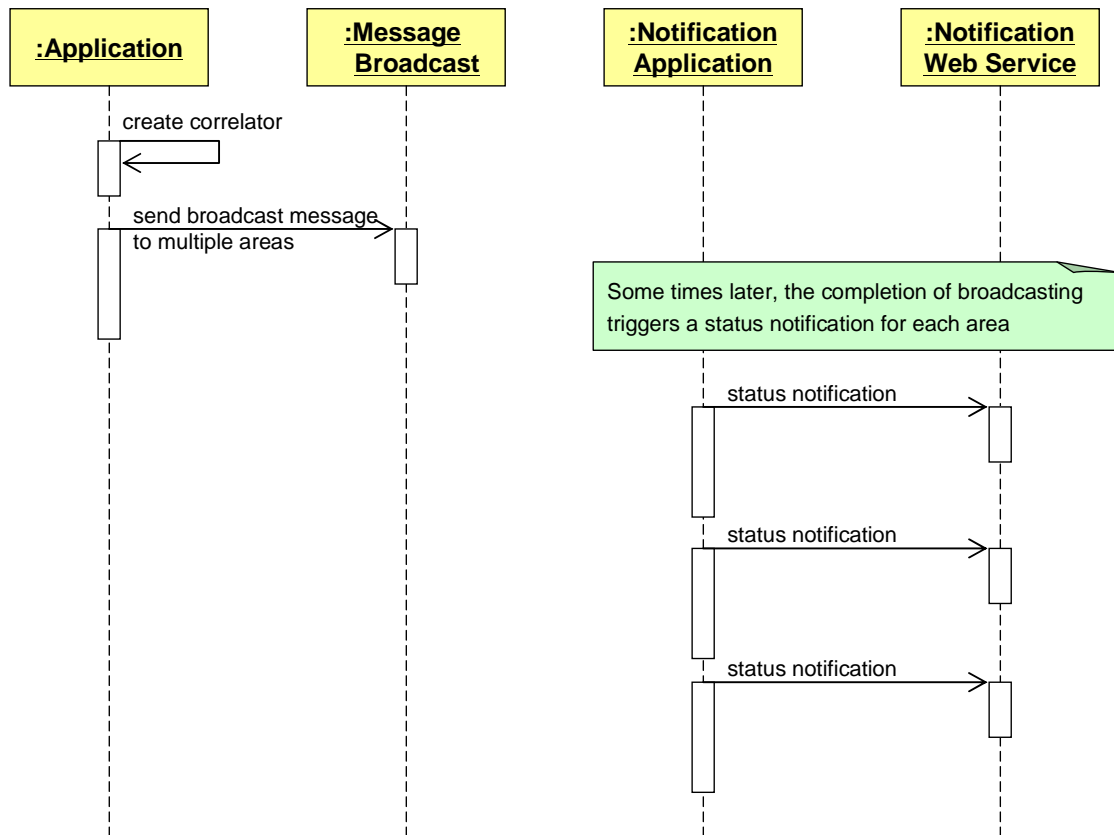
:Application

:Message Broadcast

:Notification Application

:Notification Web Service

create correlator

send broadcast message to multiple areas

Some times later, the completion of broadcasting triggers a status notification for each area

status notification

status notification

status notification